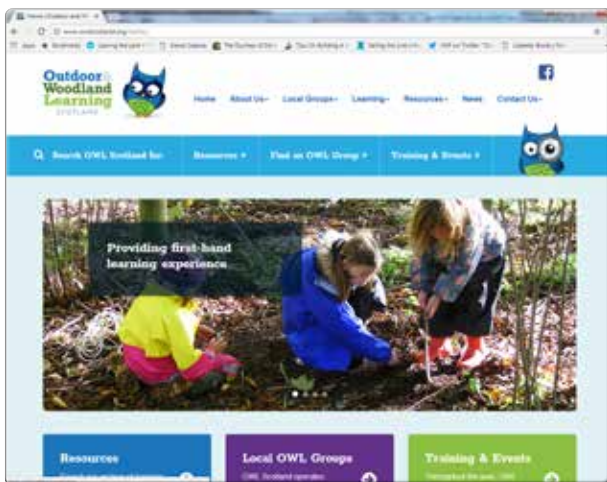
Outdoor & Woodland Learning SCOTLAND

Home About Us Local Groups Learning Resources News Contact Us

Search OWL Scotland for: Resources Find an OWL Group Training & Events

Providing first-hand learning experience

Resources

Local OWL Groups

OWL Scotland operates

Training & Events